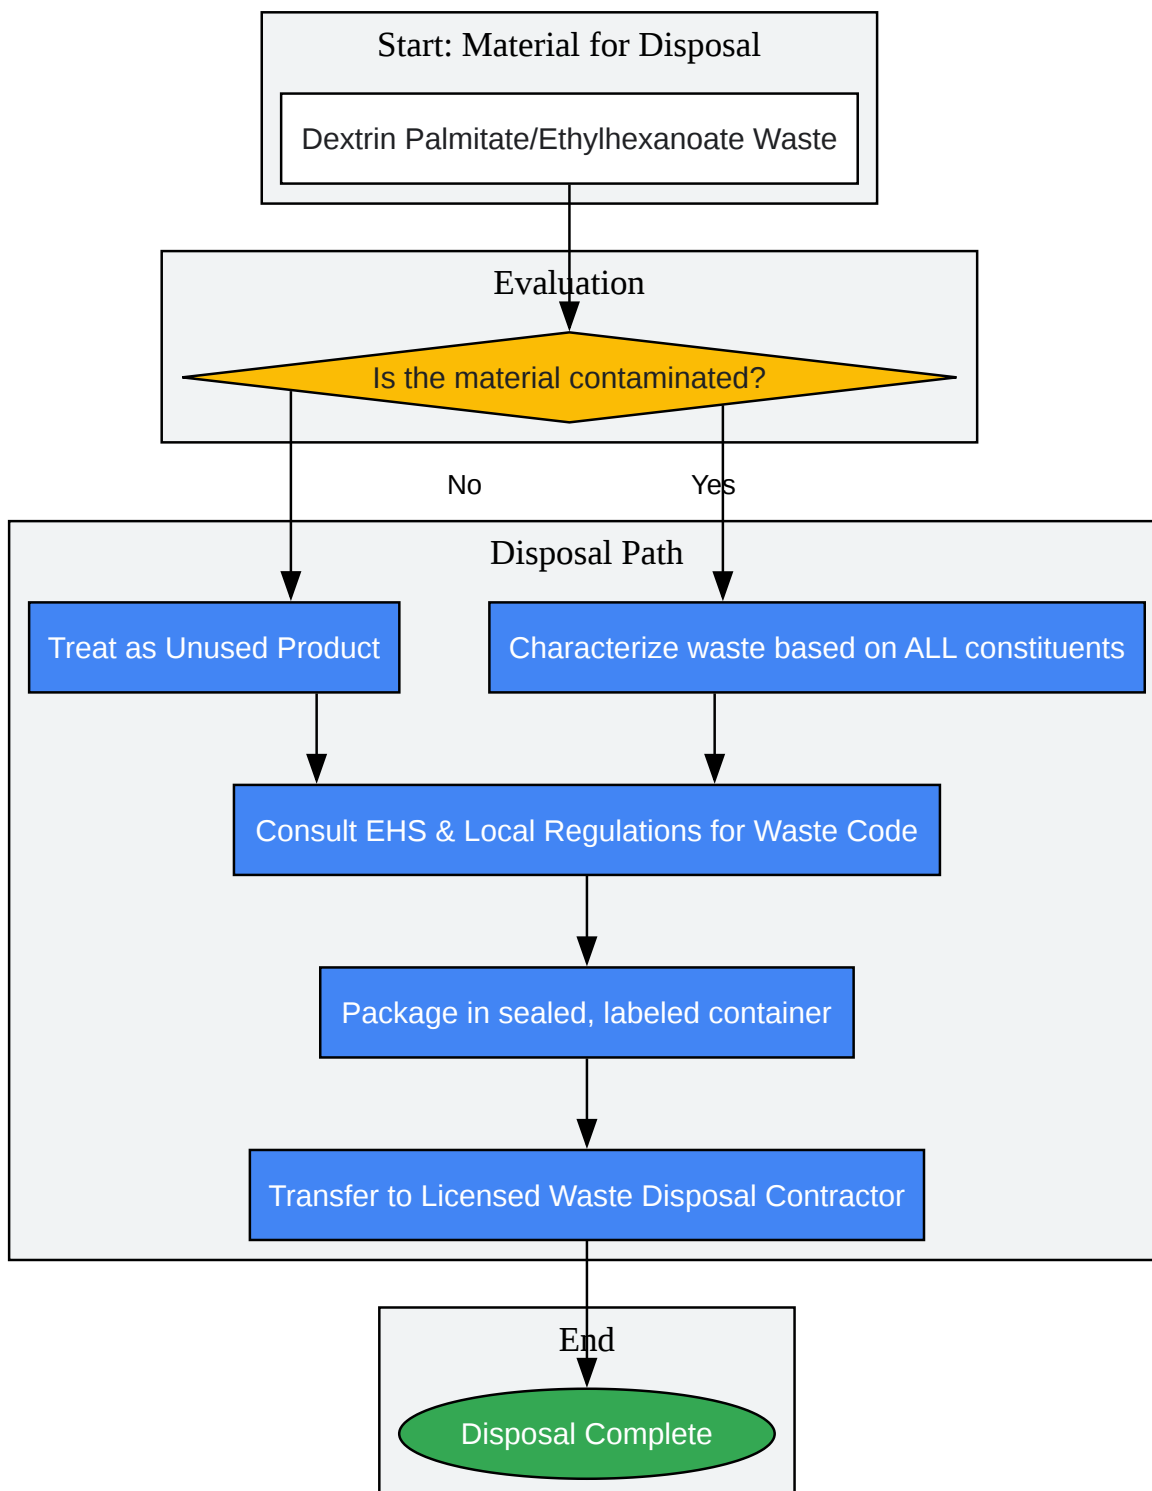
Start: Material for Disposal

Dextrin Palmitate/Ethylhexanoate Waste

Evaluation

Is the material contaminated?

No

Yes

Disposal Path

Treat as Unused Product

Characterize waste based on ALL constituents

Consult EHS & Local Regulations for Waste Code

Package in sealed, labeled container

Transfer to Licensed Waste Disposal Contractor

End

Disposal Complete